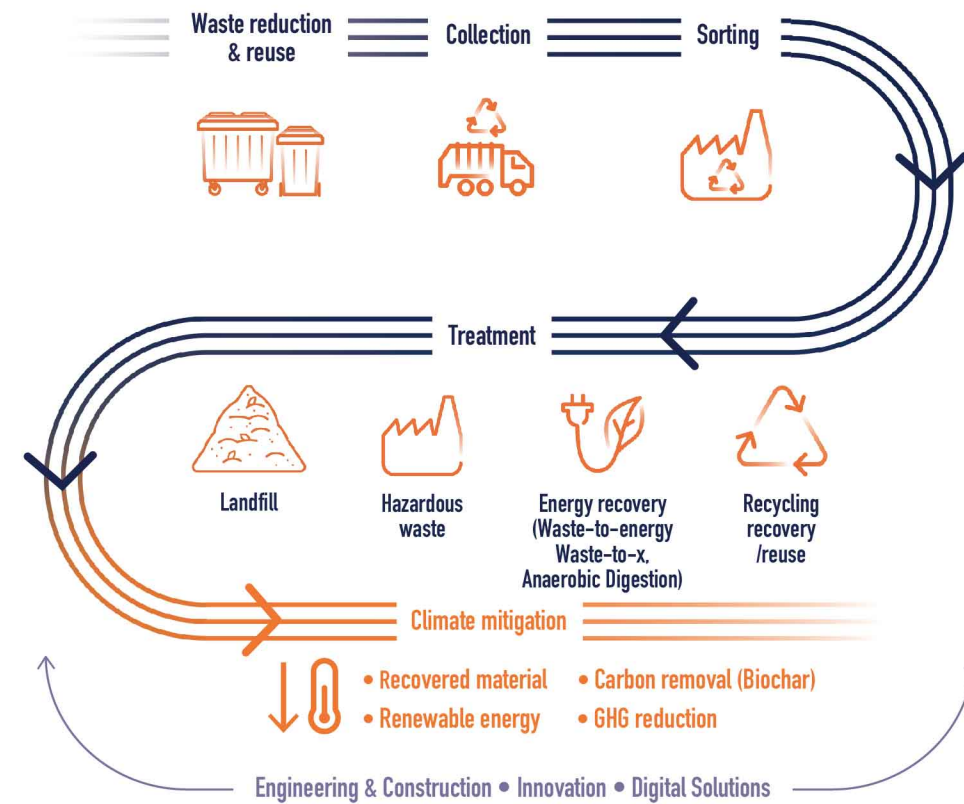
Waste reduction & reuse

Collection

Sorting

Treatment

Landfill

Hazardous waste

Energy recovery (Waste-to-energy Waste-to-x, Anaerobic Digestion)

Recycling recovery /reuse

Climate mitigation

• Recovered material
• Renewable energy
• Carbon removal (Biochar)
• GHG reduction

Engineering & Construction • Innovation • Digital Solutions